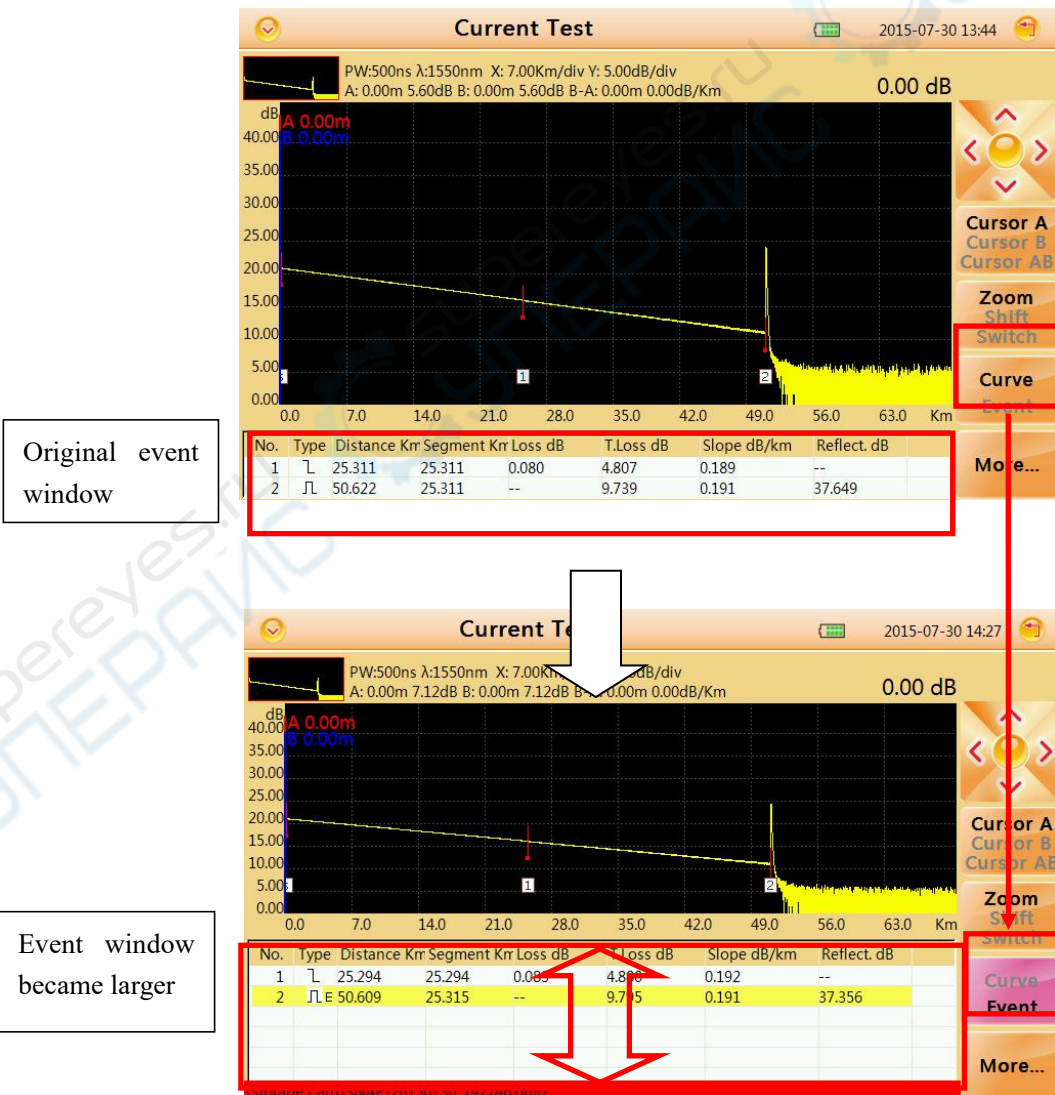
Current Test

2015-07-30 13:44

PW:500ns λ:1550nm X: 7.00Km/div Y: 5.00dB/div
A: 0.00m 5.60dB B: 0.00m 5.60dB B-A: 0.00m 0.00dB/Km

0.00 dB

dB
A 0.00m
B 0.00m
40.00
35.00
30.00
25.00
20.00
15.00
10.00
5.00
0.00

0.0 7.0 14.0 21.0 28.0 35.0 42.0 49.0 56.0 63.0 Km

1 2

Cursor A
Cursor B
Cursor AB

Zoom
Shift
Switch

Curve
Event

More...

Original event window

| No. | Type | Distance Km | Segment Km | Loss dB | T.Loss dB | Slope dB/km | Reflect. dB |
|---|---|---|---|---|---|---|---|
| 1 | ᒣ | 25.311 | 25.311 | 0.080 | 4.807 | 0.189 | -- |
| 2 | ⎍ | 50.622 | 25.311 | -- | 9.739 | 0.191 | 37.649 |

Current Te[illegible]

2015-07-30 14:27

PW:500ns λ:1550nm X: 7.00Km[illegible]dB/div
A: 0.00m 7.12dB B: 0.00m 7.12dB B-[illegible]0.00m 0.00dB/Km

0.00 dB

dB
A 0.00m
B 0.00m
40.00
35.00
30.00
25.00
20.00
15.00
10.00
5.00
0.00

0.0 7.0 14.0 21.0 28.0 35.0 42.0 49.0 56.0 63.0 Km

1 2

Cursor A
Cursor B
Cursor AB

Zoom
Shift
Switch

Curve
Event

More...

Event window became larger

| No. | Type | Distance Km | Segment Km | Loss dB | T.Loss dB | Slope dB/km | Reflect. dB |
|---|---|---|---|---|---|---|---|
| 1 | ᒣ | 25.294 | 25.294 | 0.08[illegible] | 4.8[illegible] | 0.192 | -- |
| 2 | ⎍ E | 50.609 | 25.315 | -- | 9.7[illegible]5 | 0.191 | 37.356 |